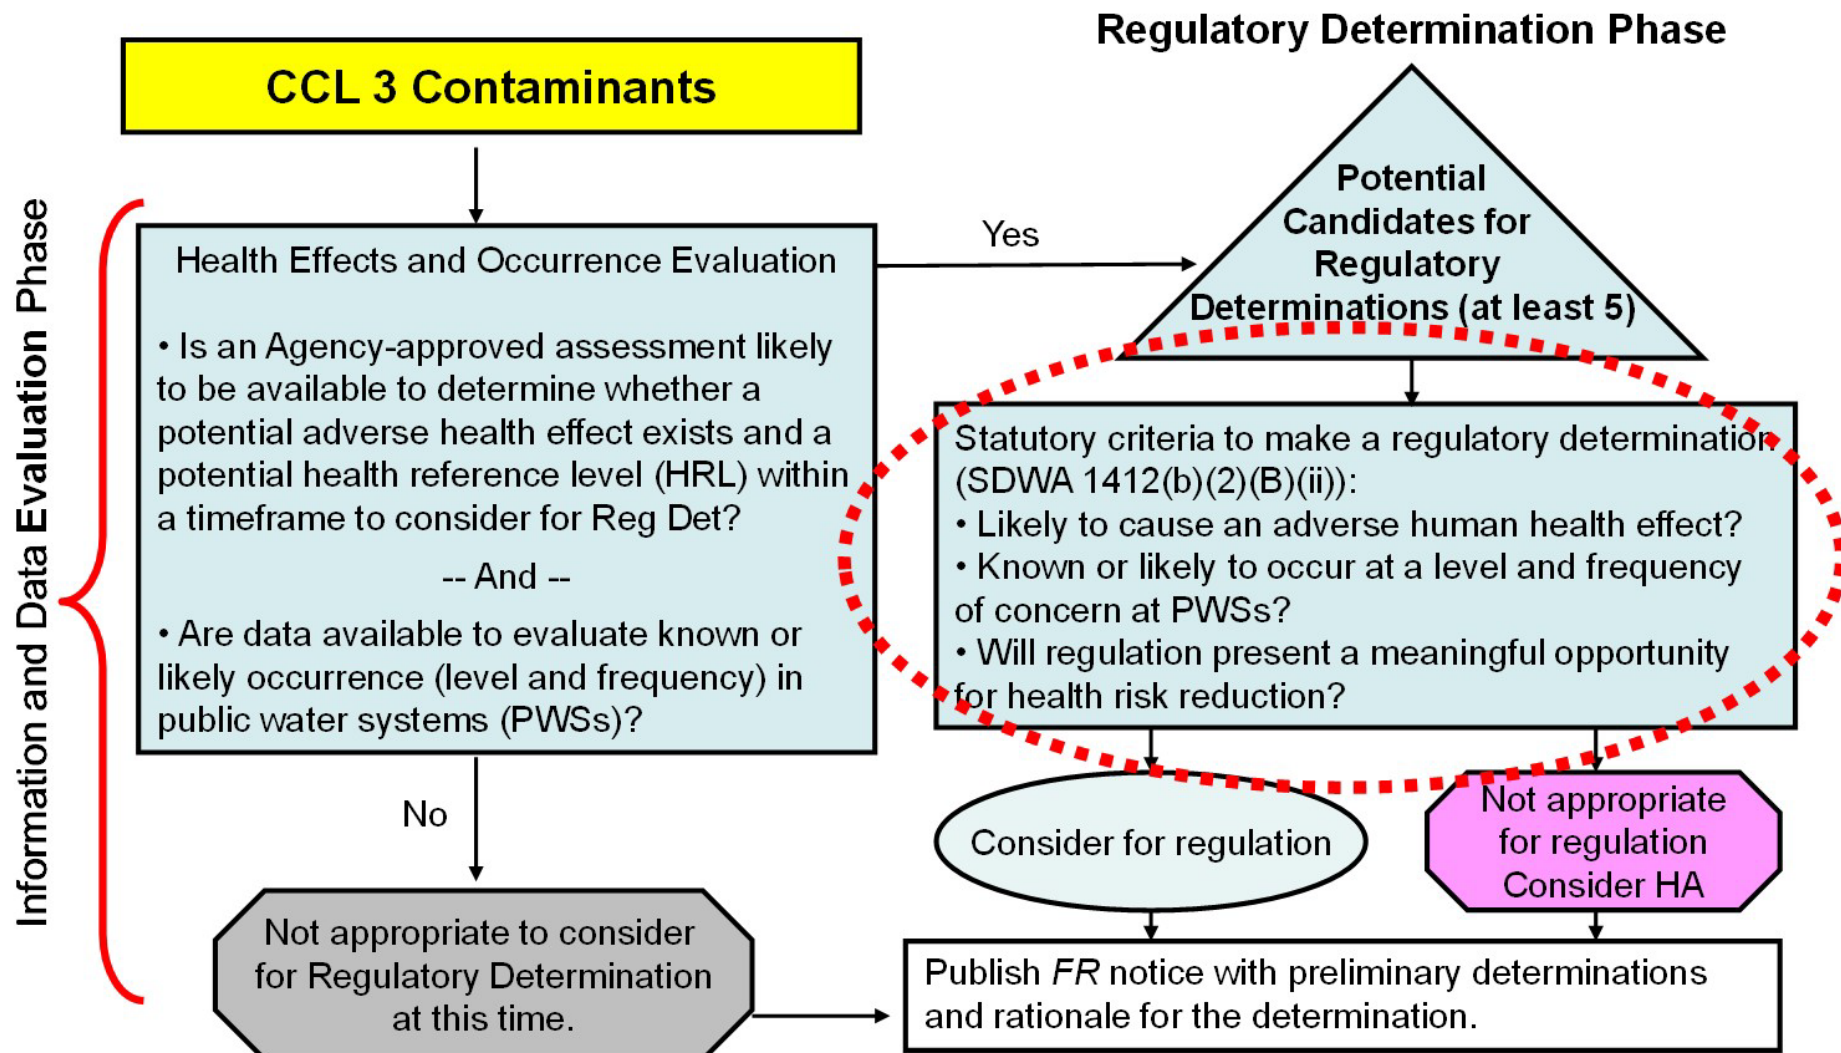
Regulatory Determination Phase

CCL 3 Contaminants

Information and Data Evaluation Phase

Health Effects and Occurrence Evaluation

• Is an Agency-approved assessment likely to be available to determine whether a potential adverse health effect exists and a potential health reference level (HRL) within a timeframe to consider for Reg Det?

-- And --

• Are data available to evaluate known or likely occurrence (level and frequency) in public water systems (PWSs)?

Yes

Potential Candidates for Regulatory Determinations (at least 5)

Statutory criteria to make a regulatory determination (SDWA 1412(b)(2)(B)(ii)):
• Likely to cause an adverse human health effect?
• Known or likely to occur at a level and frequency of concern at PWSs?
• Will regulation present a meaningful opportunity for health risk reduction?

No

Consider for regulation

Not appropriate for regulation Consider HA

Not appropriate to consider for Regulatory Determination at this time.

Publish *FR* notice with preliminary determinations and rationale for the determination.